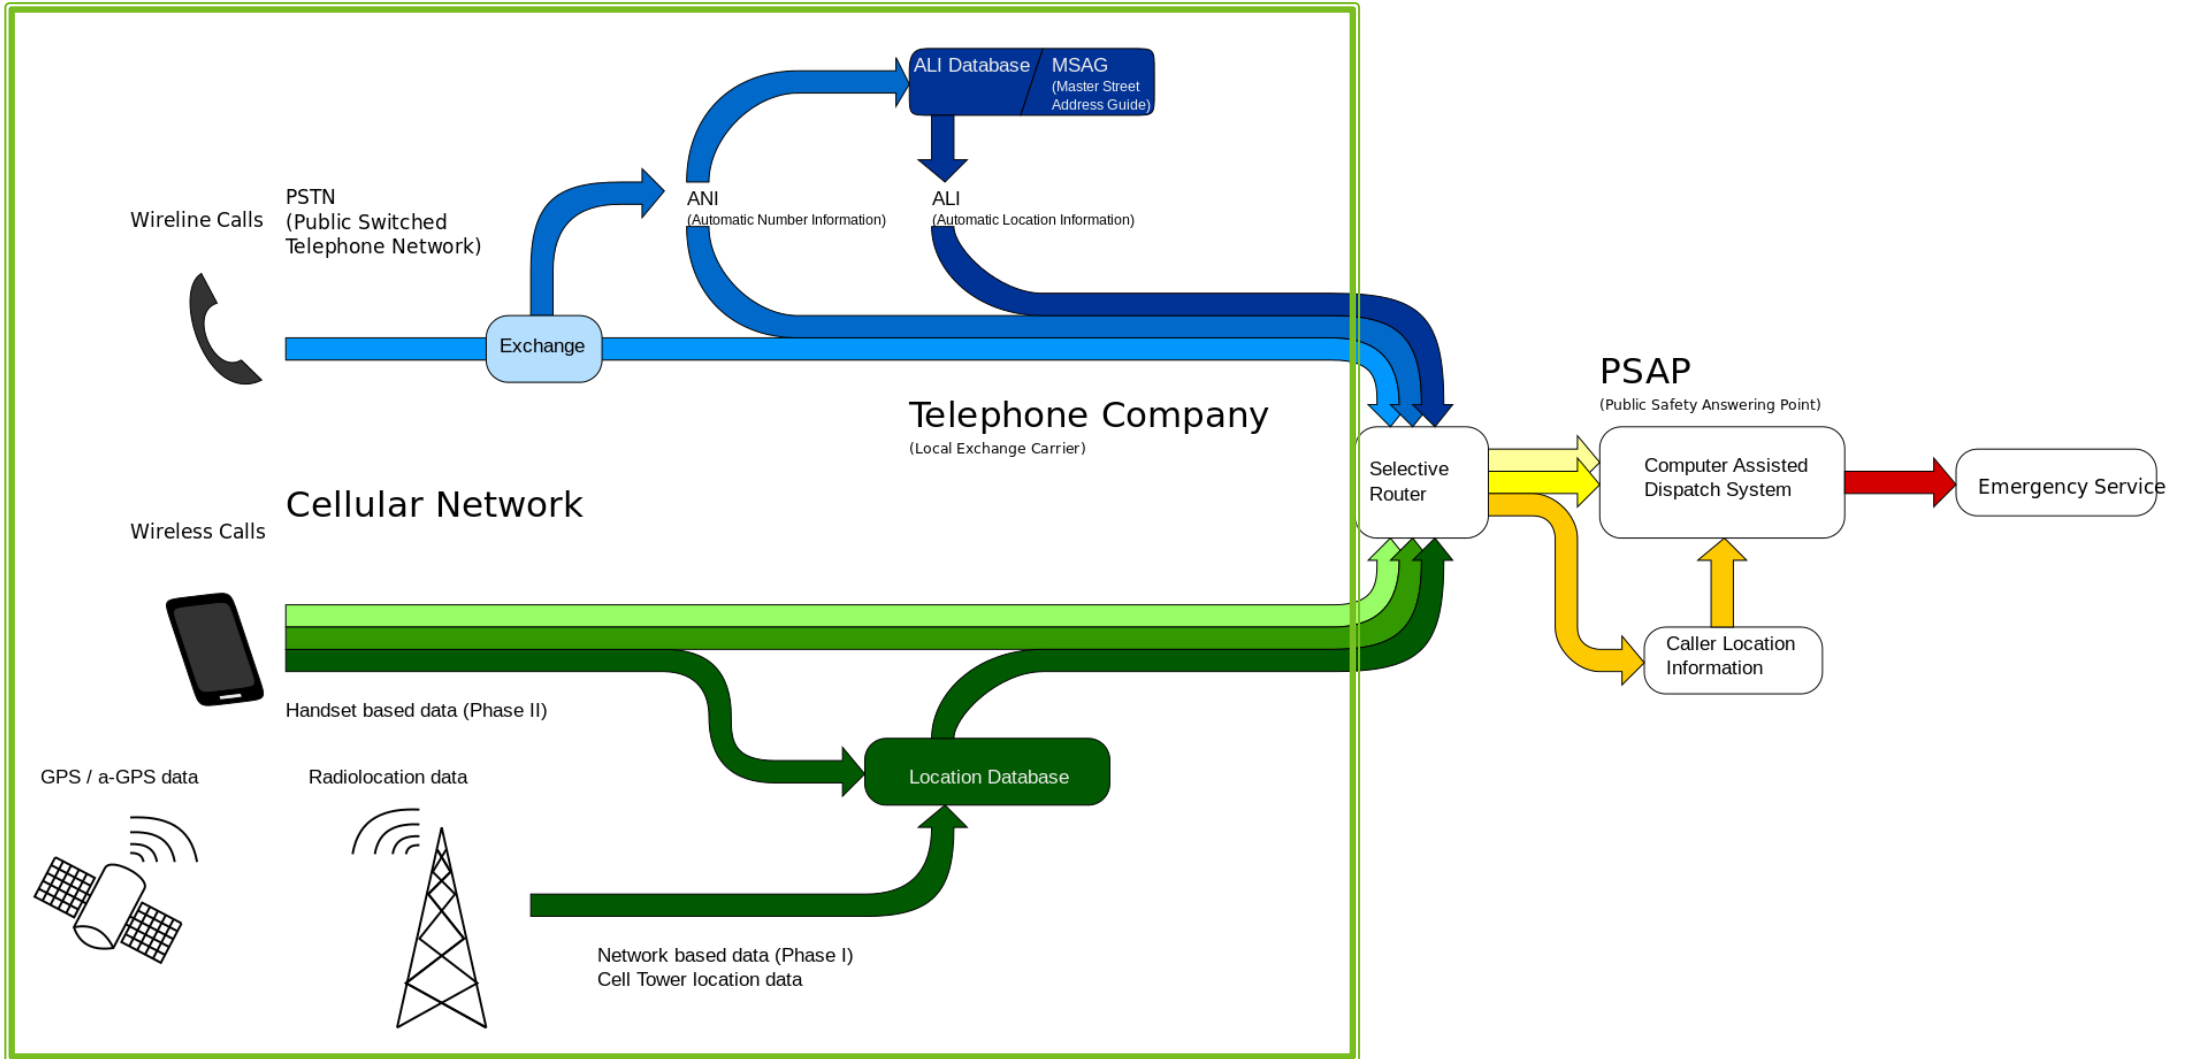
ALI Database

MSAG
(Master Street Address Guide)

Wireline Calls

PSTN
(Public Switched Telephone Network)

ANI
(Automatic Number Information)

ALI
(Automatic Location Information)

Exchange

PSAP
(Public Safety Answering Point)

Telephone Company
(Local Exchange Carrier)

Selective Router

Computer Assisted Dispatch System

Emergency Service

Cellular Network

Wireless Calls

Caller Location Information

Handset based data (Phase II)

GPS / a-GPS data

Radiolocation data

Location Database

Network based data (Phase I)
Cell Tower location data